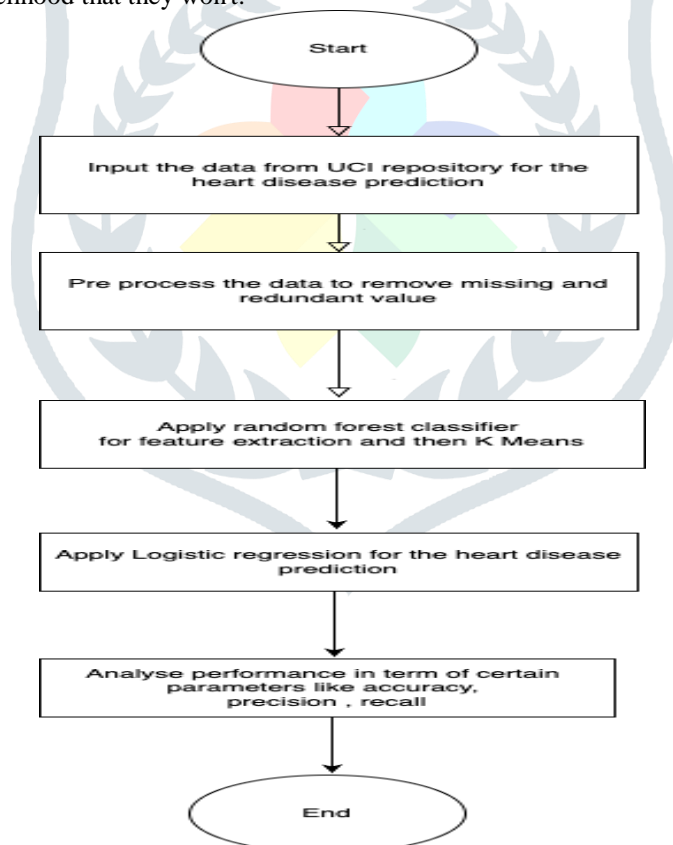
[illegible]elihood that they won't.

Start

Input the data from UCI repository for the heart disease prediction

Pre process the data to remove missing and redundant value

Apply random forest classifier for feature extraction and then K Means

Apply Logistic regression for the heart disease prediction

Analyse performance in term of certain parameters like accuracy, precision , recall

End